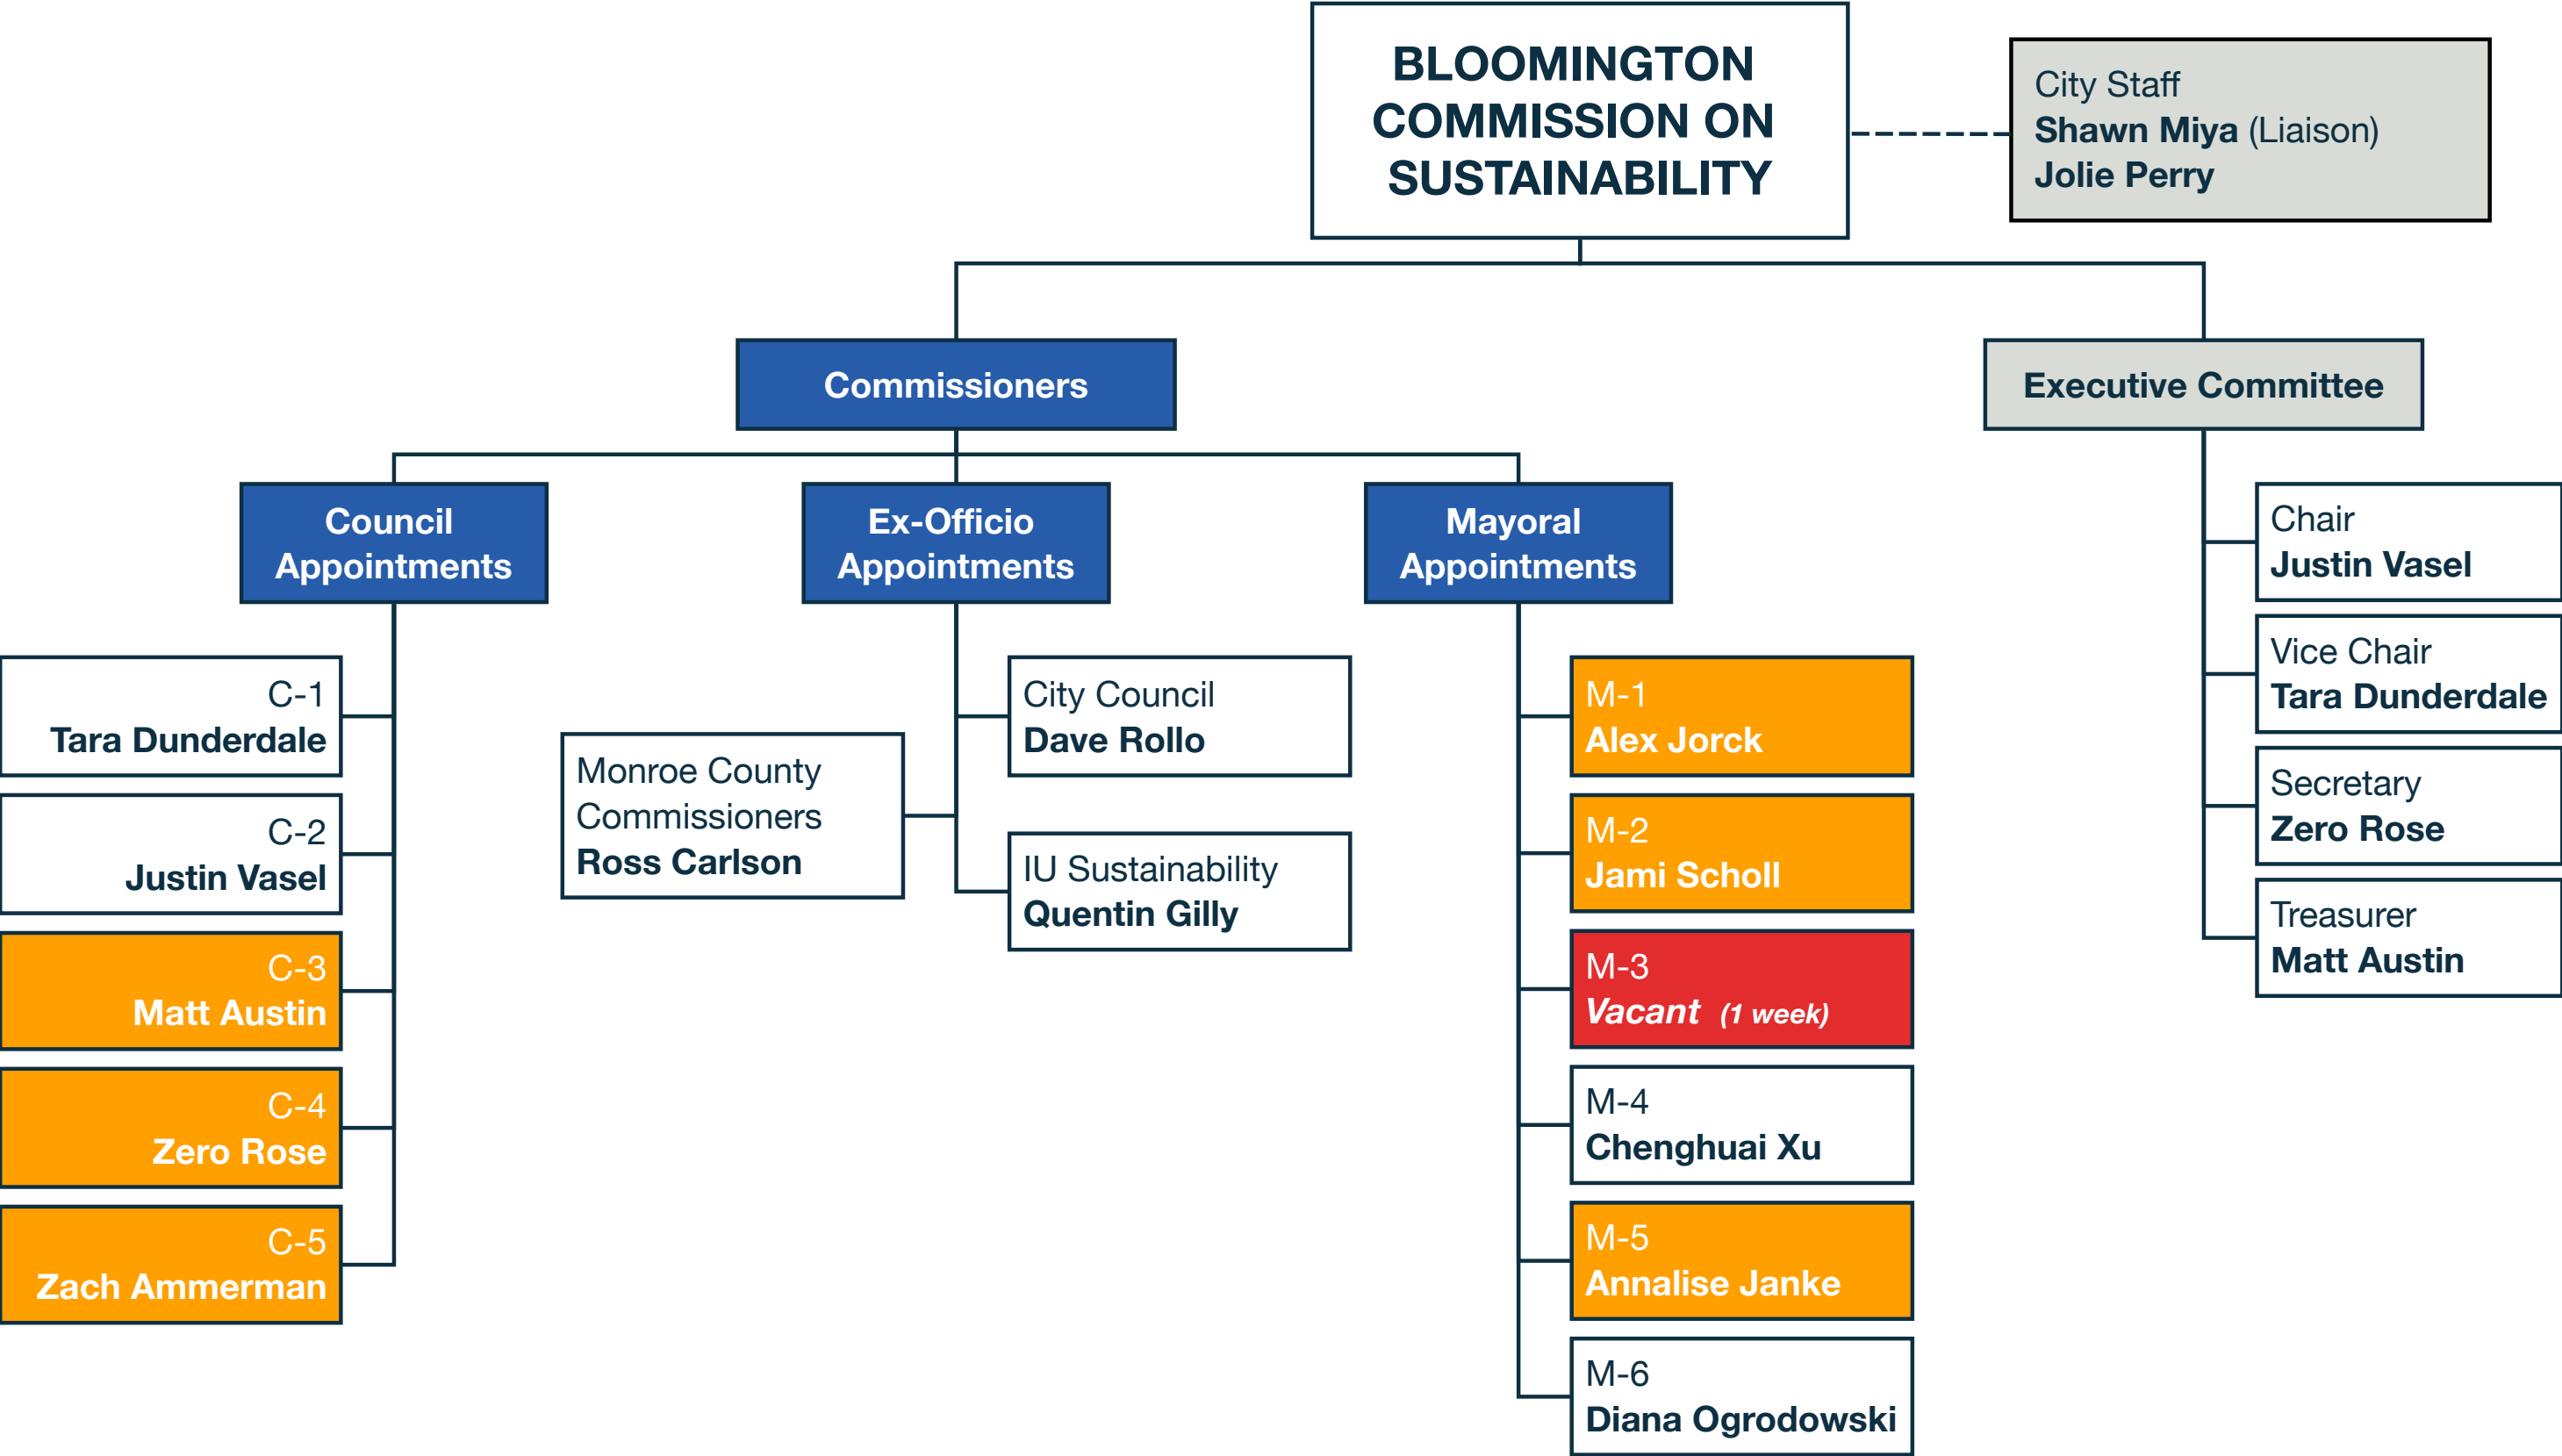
BLOOMINGTON COMMISSION ON SUSTAINABILITY

City Staff
Shawn Miya (Liaison)
Jolie Perry

Commissioners

Executive Committee

Council Appointments

Ex-Officio Appointments

Mayoral Appointments

C-1
Tara Dunderdale

C-2
Justin Vasel

C-3
Matt Austin

C-4
Zero Rose

C-5
Zach Ammerman

Monroe County Commissioners
Ross Carlson

City Council
Dave Rollo

IU Sustainability
Quentin Gilly

M-1
Alex Jorck

M-2
Jami Scholl

M-3
Vacant (1 week)

M-4
Chenghuai Xu

M-5
Annalise Janke

M-6
Diana Ogrodowski

Chair
Justin Vasel

Vice Chair
Tara Dunderdale

Secretary
Zero Rose

Treasurer
Matt Austin